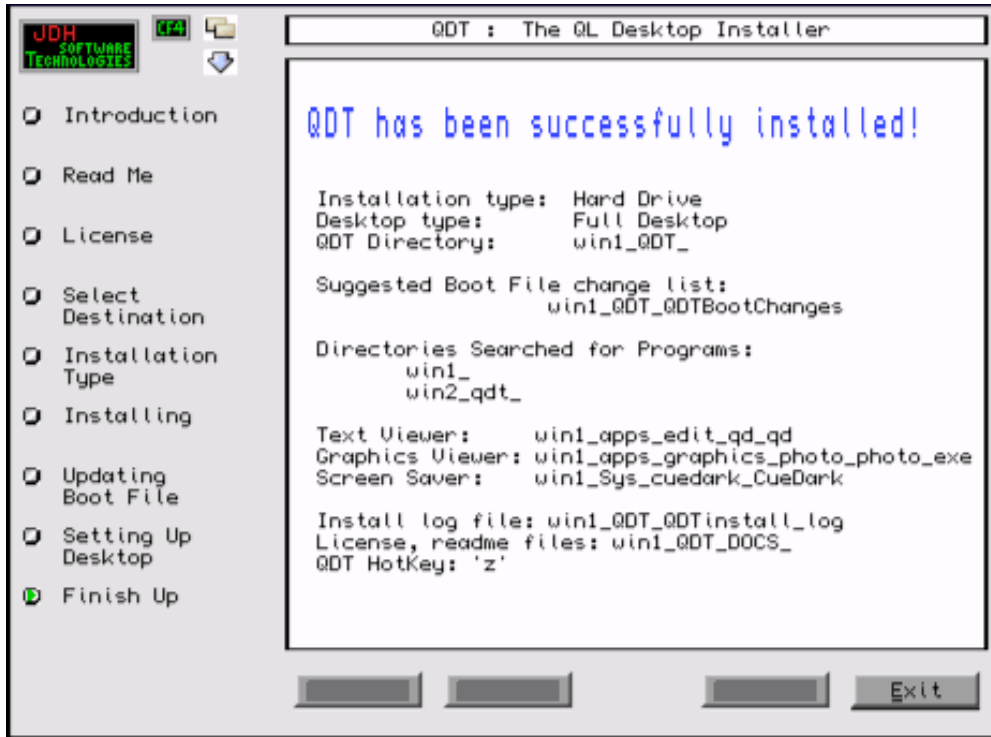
JDH
SOFTWARE
TECHNOLOGIES

CF4

Introduction

Read Me

License

Select Destination

Installation Type

Installing

Updating Boot File

Setting Up Desktop

Finish Up

QDT : The QL Desktop Installer

QDT has been successfully installed!

Installation type: Hard Drive
Desktop type: Full Desktop
QDT Directory: win1_QDT_

Suggested Boot File change list:
win1_QDT_QDTBootChanges

Directories Searched for Programs:
win1_
win2_qdt_

Text Viewer: win1_apps_edit_qd_qd
Graphics Viewer: win1_apps_graphics_photo_photo_exe
Screen Saver: win1_Sys_cuedark_CueDark

Install log file: win1_QDT_QDTinstall_log
License, readme files: win1_QDT_DOCS_
QDT HotKey: 'z'

Exit